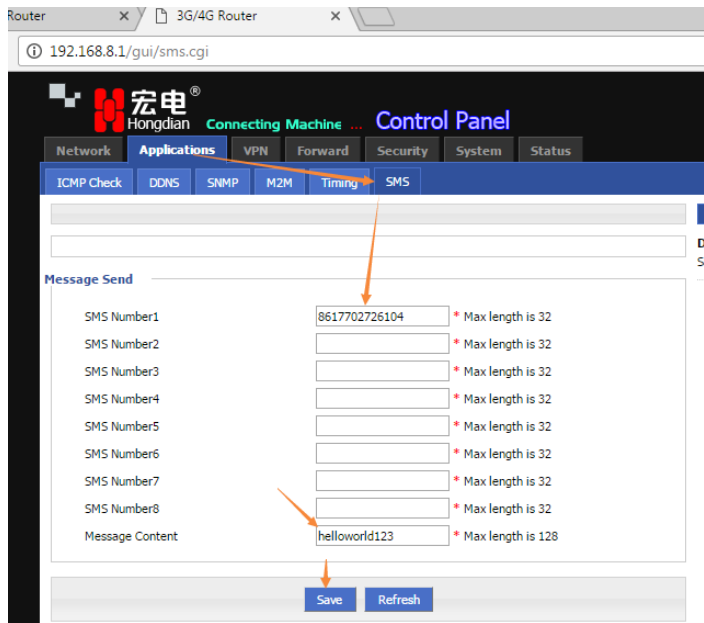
Router ×
3G/4G Router ×

192.168.8.1/gui/sms.cgi

宏电®
Hongdian Connecting Machine ... Control Panel

Network Applications VPN Forward Security System Status

ICMP Check DDNS SNMP M2M Timing SMS

Message Send

SMS Number1 8617702726104 * Max length is 32
SMS Number2 * Max length is 32
SMS Number3 * Max length is 32
SMS Number4 * Max length is 32
SMS Number5 * Max length is 32
SMS Number6 * Max length is 32
SMS Number7 * Max length is 32
SMS Number8 * Max length is 32
Message Content helloworld123 * Max length is 128

Save Refresh